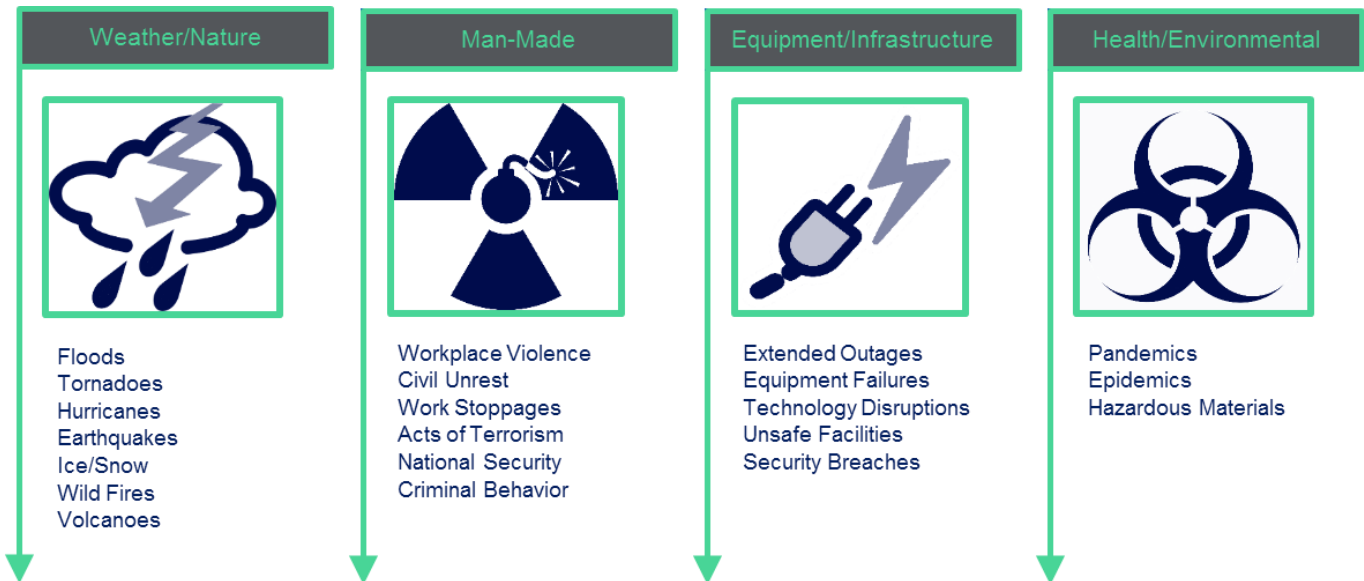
Weather/Nature

Floods
Tornadoes
Hurricanes
Earthquakes
Ice/Snow
Wild Fires
Volcanoes

Man-Made

Workplace Violence
Civil Unrest
Work Stoppages
Acts of Terrorism
National Security
Criminal Behavior

Equipment/Infrastructure

Extended Outages
Equipment Failures
Technology Disruptions
Unsafe Facilities
Security Breaches

Health/Environmental

Pandemics
Epidemics
Hazardous Materials